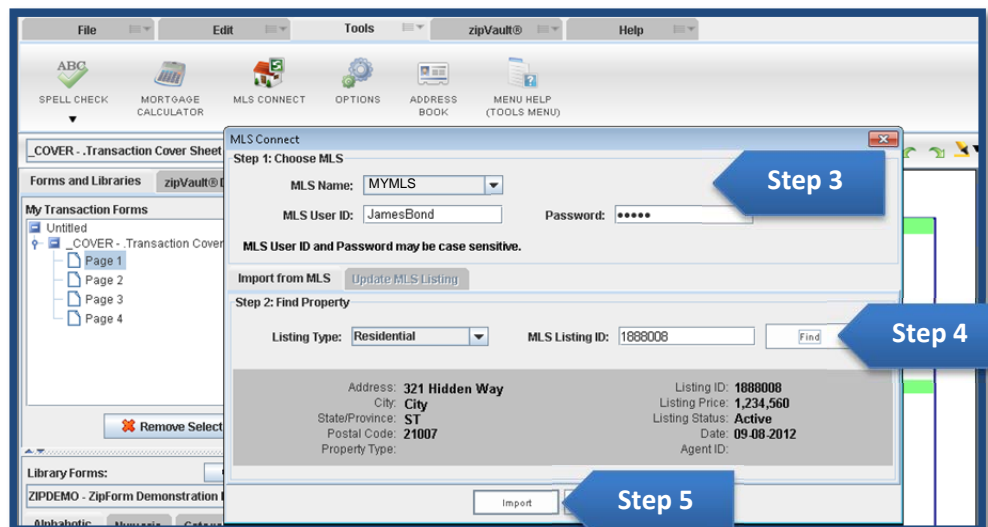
File
Edit
Tools
zipVault®
Help

SPELL CHECK
MORTGAGE CALCULATOR
MLS CONNECT
OPTIONS
ADDRESS BOOK
MENU HELP (TOOLS MENU)

_COVER - .Transaction Cover Sheet

Forms and Libraries
zipVault® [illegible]

My Transaction Forms
Untitled
_COVER - .Transaction Cover
Page 1
Page 2
Page 3
Page 4

Remove Select

Library Forms:
ZIPDEMO - ZipForm Demonstration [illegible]
Alphabetic
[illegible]

MLS Connect
Step 1: Choose MLS
MLS Name: MYMLS
MLS User ID: JamesBond
Password: •••••
MLS User ID and Password may be case sensitive.

Step 3

Import from MLS
Update MLS Listing

Step 2: Find Property
Listing Type: Residential
MLS Listing ID: 1888008
Find

Step 4

Address: 321 Hidden Way
City: City
State/Province: ST
Postal Code: 21007
Property Type:

Listing ID: 1888008
Listing Price: 1,234,560
Listing Status: Active
Date: 09-08-2012
Agent ID:

Import

Step 5